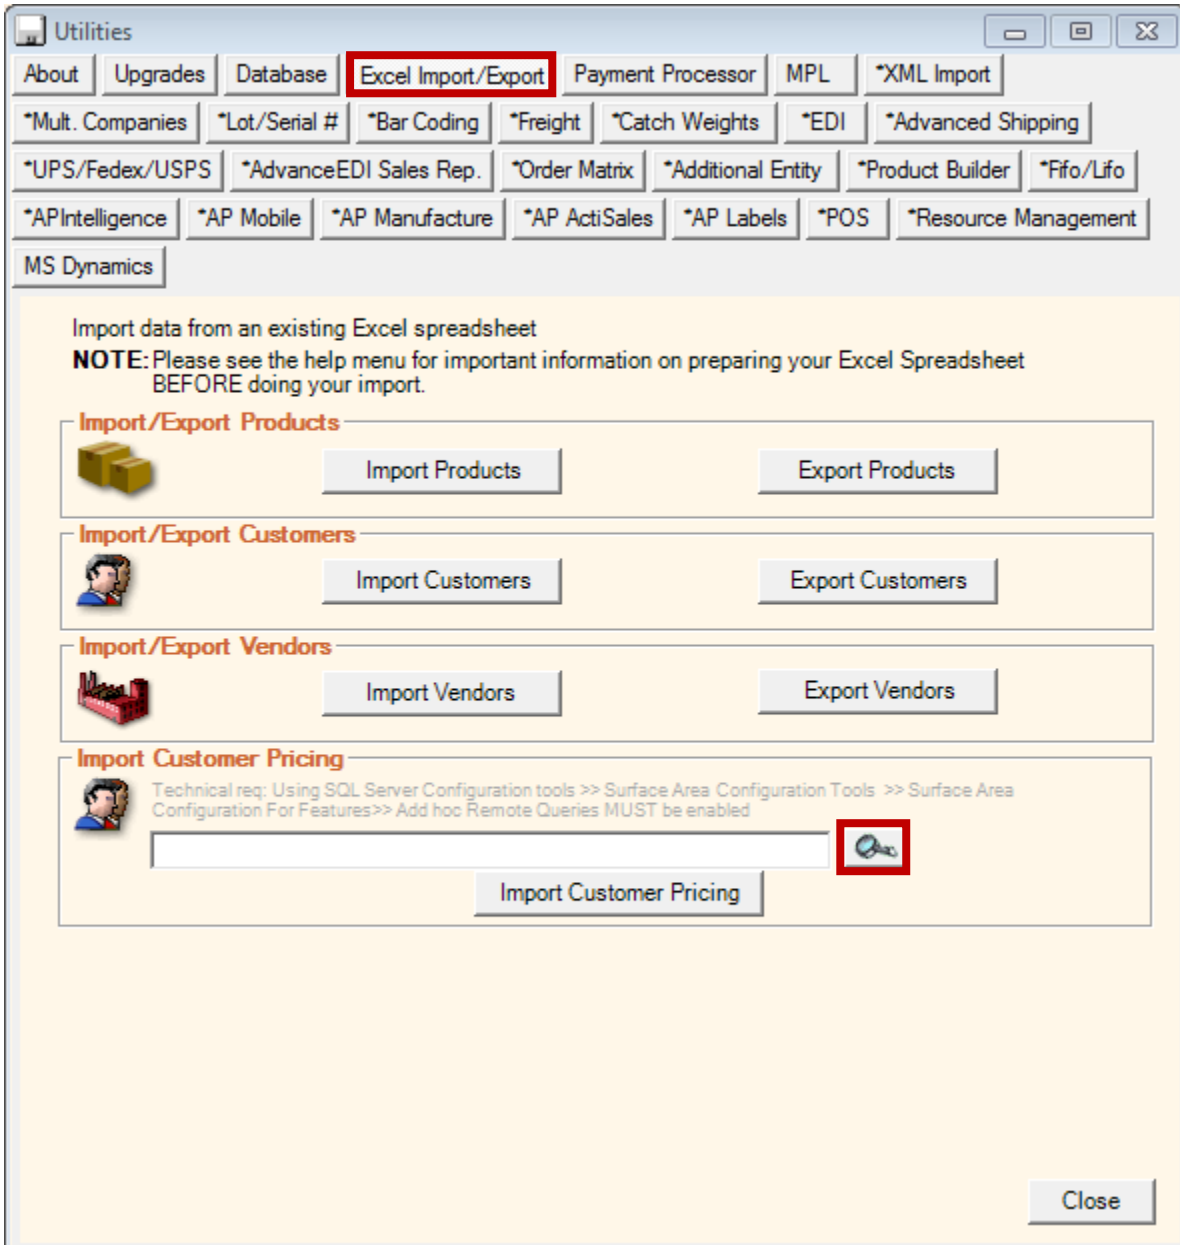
Utilities

About | Upgrades | Database | Excel Import/Export | Payment Processor | MPL | *XML Import
*Mult. Companies | *Lot/Serial # | *Bar Coding | *Freight | *Catch Weights | *EDI | *Advanced Shipping
*UPS/Fedex/USPS | *AdvanceEDI Sales Rep. | *Order Matrix | *Additional Entity | *Product Builder | *Fifo/Lifo
*APIntelligence | *AP Mobile | *AP Manufacture | *AP ActiSales | *AP Labels | *POS | *Resource Management
MS Dynamics

Import data from an existing Excel spreadsheet
NOTE: Please see the help menu for important information on preparing your Excel Spreadsheet BEFORE doing your import.

Import/Export Products
Import Products
Export Products

Import/Export Customers
Import Customers
Export Customers

Import/Export Vendors
Import Vendors
Export Vendors

Import Customer Pricing
Technical req: Using SQL Server Configuration tools >> Surface Area Configuration Tools >> Surface Area Configuration For Features>> Add hoc Remote Queries MUST be enabled
Import Customer Pricing

Close